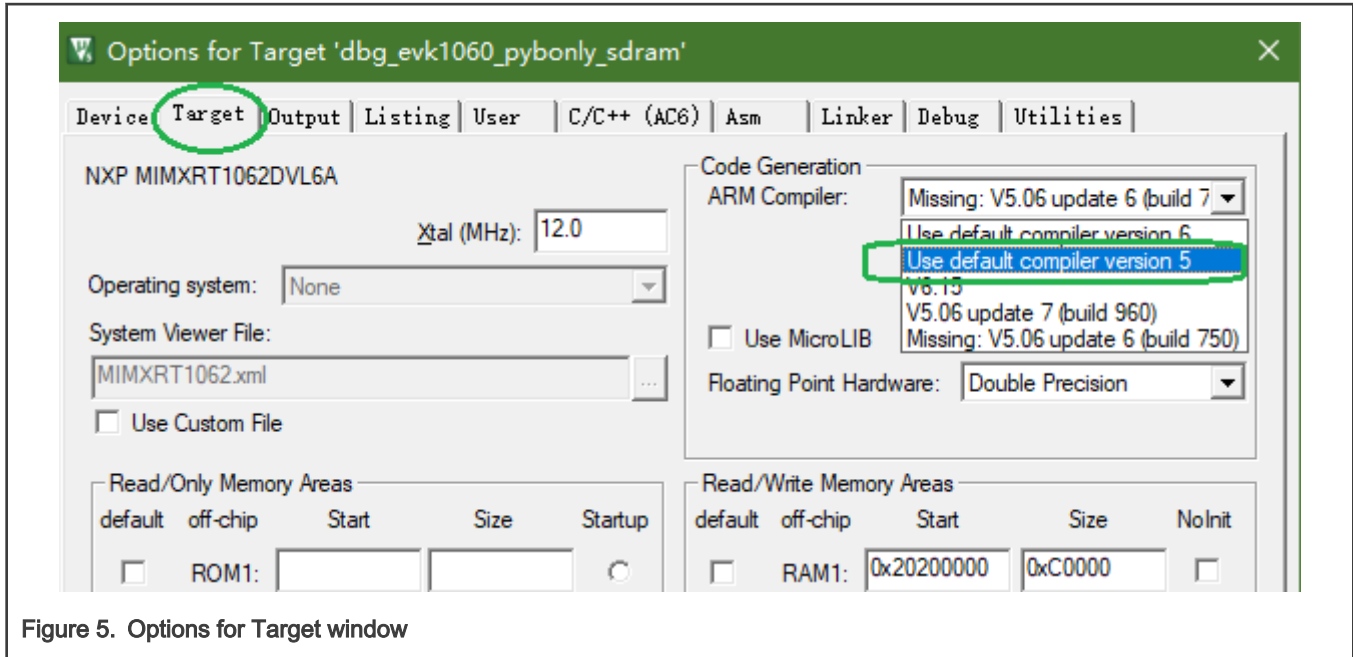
Options for Target 'dbg_evk1060_pybonly_sdram'

Device | Target | Output | Listing | User | C/C++ (AC6) | Asm | Linker | Debug | Utilities

NXP MIMXRT1062DVL6A

Xtal (MHz): 12.0

Operating system: None

System Viewer File:

MIMXRT1062.xml

Use Custom File

Code Generation

ARM Compiler: Missing: V5.06 update 6 (build 7

Use default compiler version 6
Use default compiler version 5
V6.15
V5.06 update 7 (build 960)
Missing: V5.06 update 6 (build 750)

Use MicroLIB

Floating Point Hardware: Double Precision

Read/Only Memory Areas

| default | off-chip | Start | Size | Startup |
|---|---|---|---|---|
| | ROM1: | | | |

Read/Write Memory Areas

| default | off-chip | Start | Size | NoInit |
|---|---|---|---|---|
| | RAM1: | 0x20200000 | 0xC0000 | |

Figure 5. Options for Target window